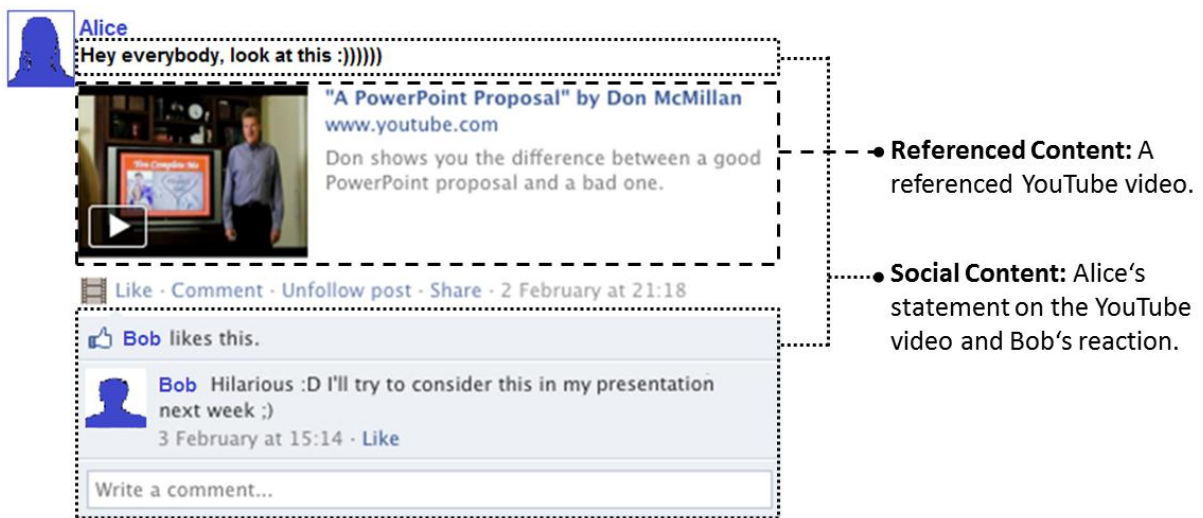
Alice
Hey everybody, look at this :))))))

"A PowerPoint Proposal" by Don McMillan
www.youtube.com
Don shows you the difference between a good PowerPoint proposal and a bad one.

Like · Comment · Unfollow post · Share · 2 February at 21:18

Bob likes this.

Bob Hilarious :D I'll try to consider this in my presentation next week ;)
3 February at 15:14 · Like

Write a comment...

Referenced Content: A referenced YouTube video.

Social Content: Alice's statement on the YouTube video and Bob's reaction.